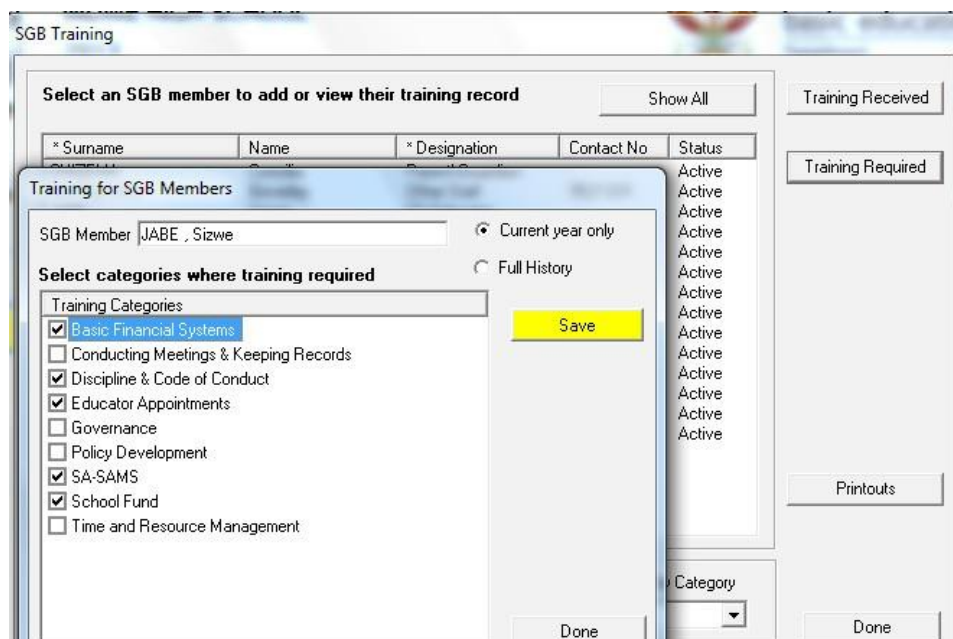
SGB Training

Select an SGB member to add or view their training record

Show All

Training Received

| * Surname | Name | * Designation | Contact No | Status |
|---|---|---|---|---|
| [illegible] | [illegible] | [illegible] | | Active |
| | | | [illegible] | Active |
| | | | | Active |
| | | | | Active |
| | | | | Active |
| | | | | Active |
| | | | | Active |
| | | | | Active |
| | | | | Active |
| | | | | Active |
| | | | | Active |
| | | | | Active |
| | | | | Active |
| | | | | Active |

Training Required

Training for SGB Members

SGB Member JABE , Sizwe

Current year only

Full History

Select categories where training required

Save

Training Categories
☑ Basic Financial Systems
☐ Conducting Meetings & Keeping Records
☑ Discipline & Code of Conduct
☑ Educator Appointments
☐ Governance
☐ Policy Development
☑ SA-SAMS
☑ School Fund
☐ Time and Resource Management

Printouts

Category

Done

Done